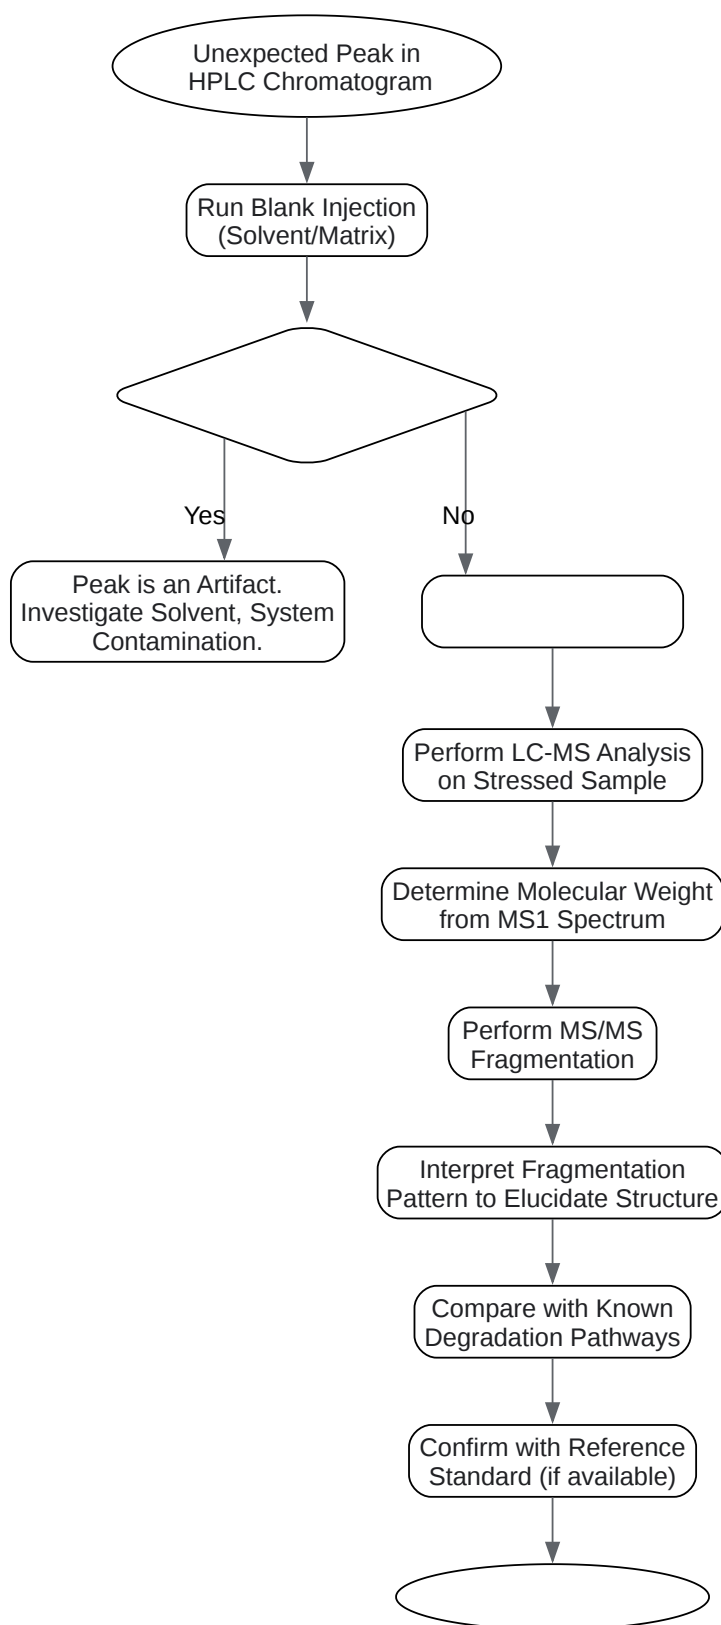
Unexpected Peak in HPLC Chromatogram

Run Blank Injection (Solvent/Matrix)

Yes

No

Peak is an Artifact. Investigate Solvent, System Contamination.

Perform LC-MS Analysis on Stressed Sample

Determine Molecular Weight from MS1 Spectrum

Perform MS/MS Fragmentation

Interpret Fragmentation Pattern to Elucidate Structure

Compare with Known Degradation Pathways

Confirm with Reference Standard (if available)